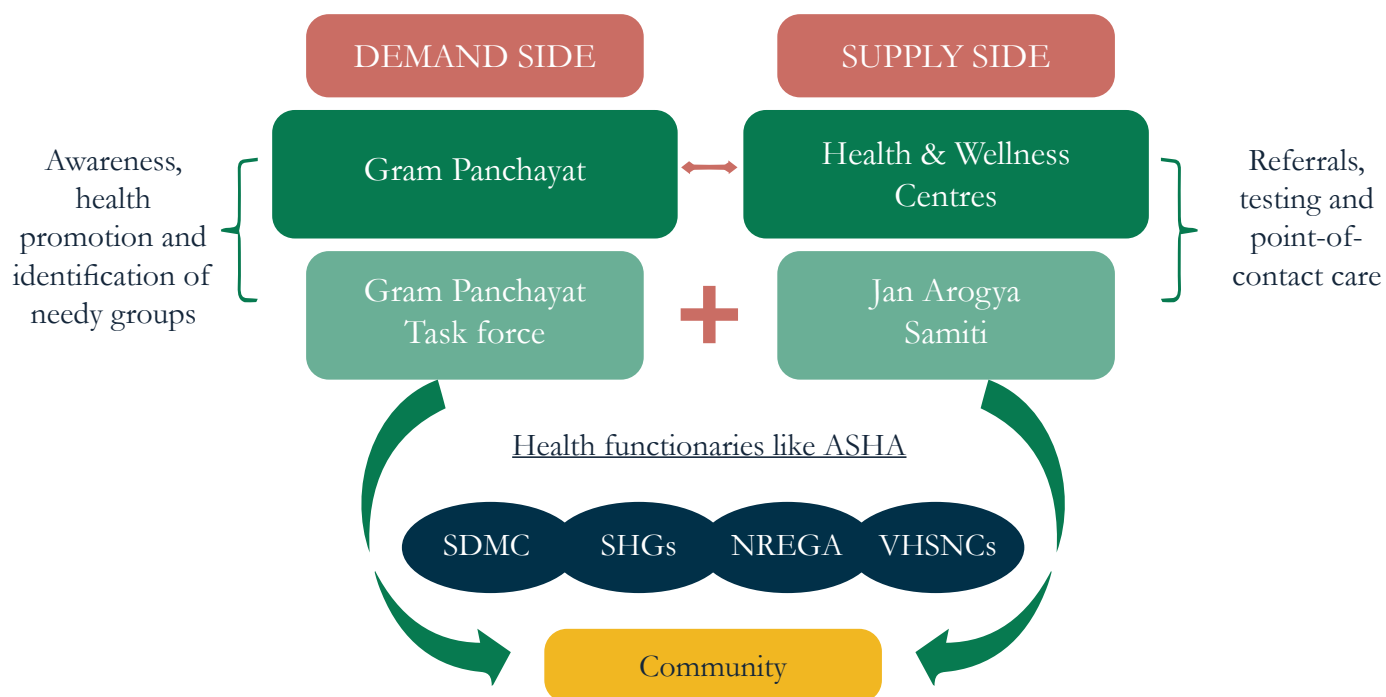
DEMAND SIDE

SUPPLY SIDE

Awareness, health promotion and identification of needy groups

Gram Panchayat

Health & Wellness Centres

Referrals, testing and point-of-contact care

Gram Panchayat Task force

Jan Arogya Samiti

Health functionaries like ASHA

SDMC

SHGs

NREGA

VHSNCs

Community